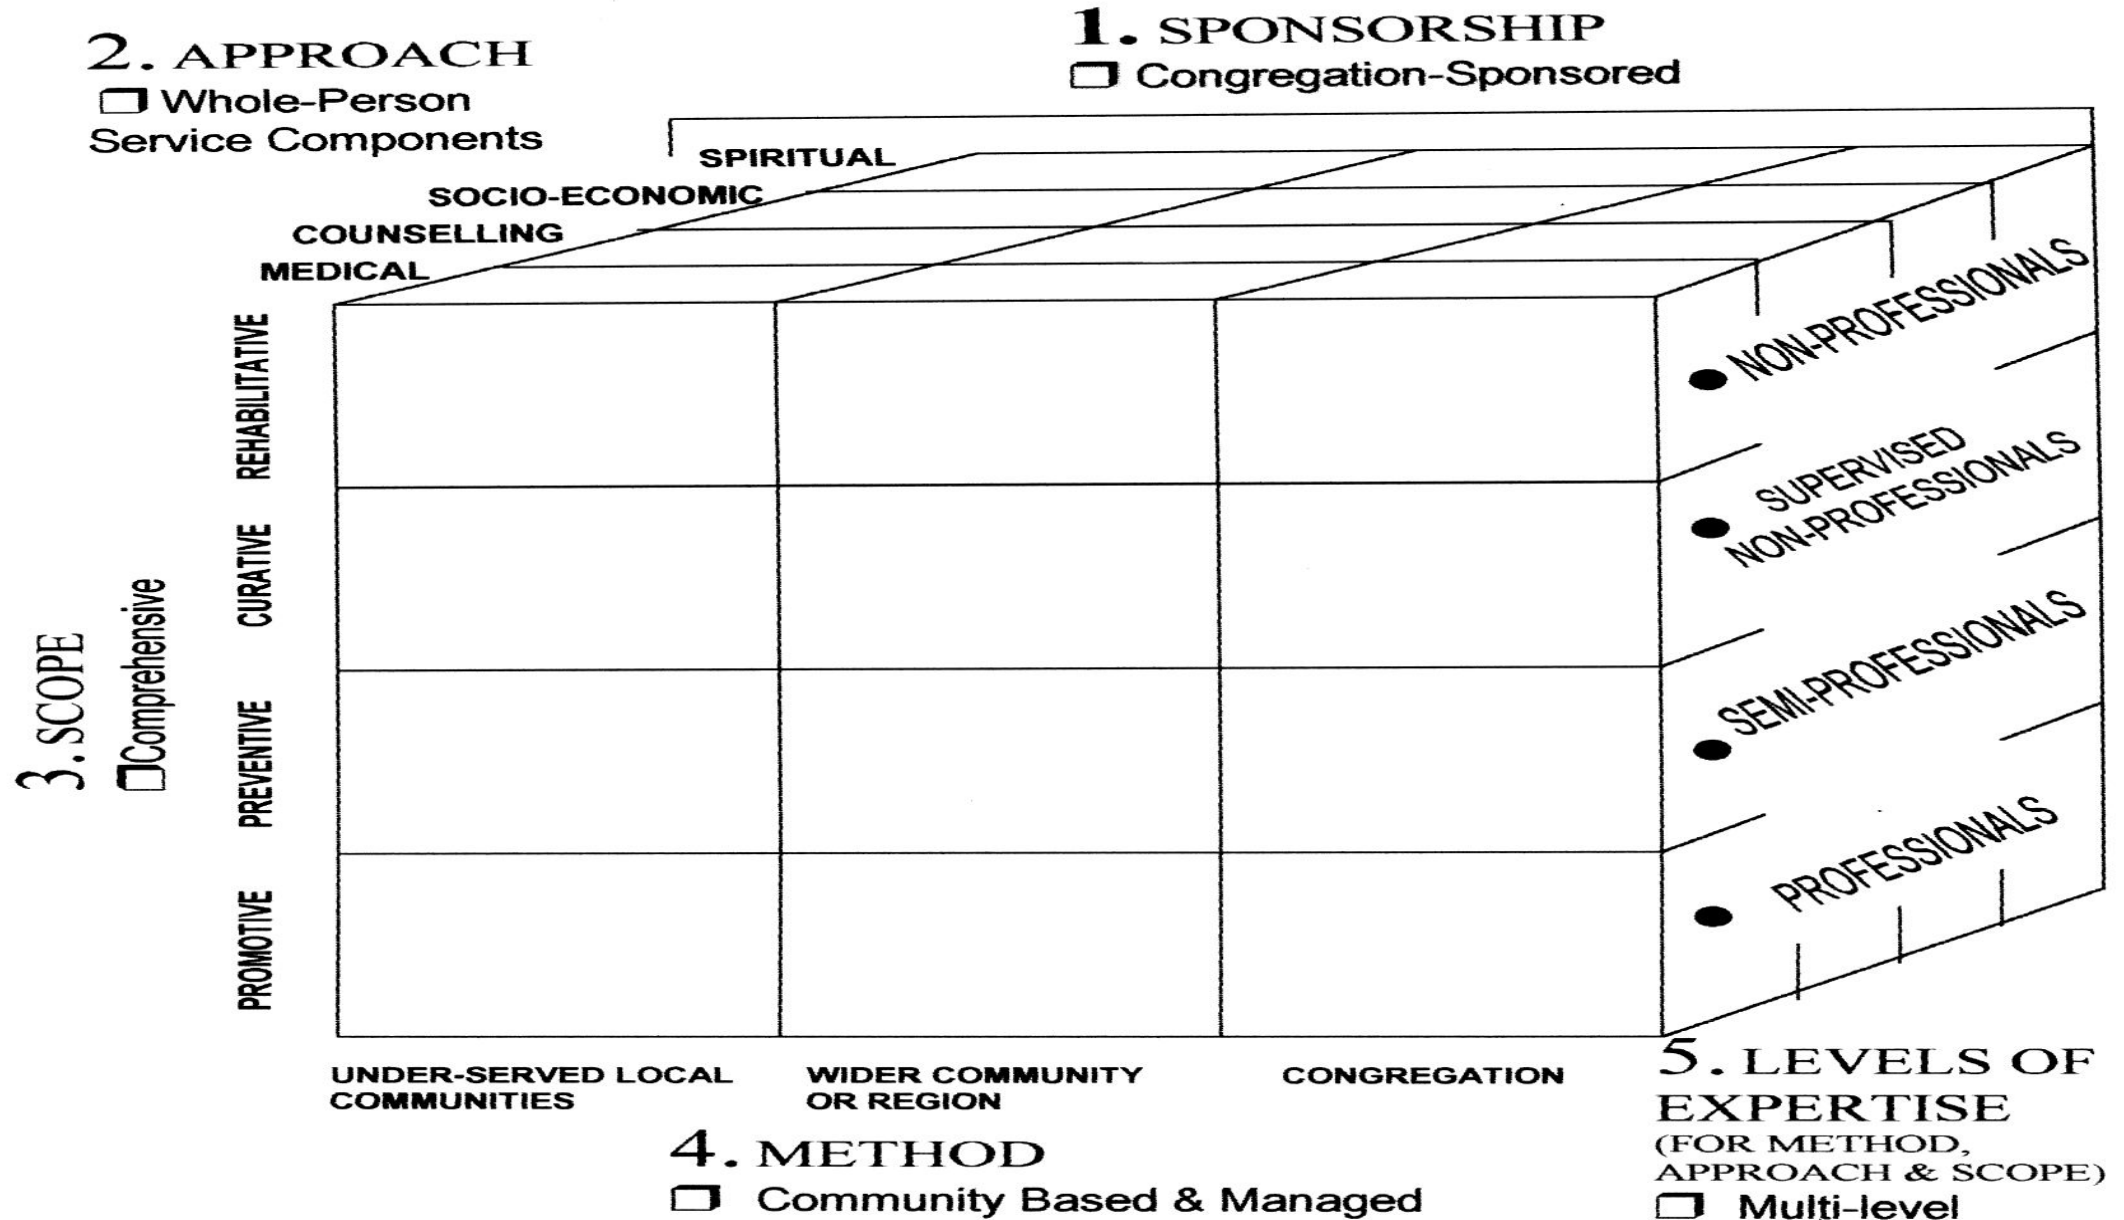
2. APPROACH
❐ Whole-Person Service Components

1. SPONSORSHIP
❐ Congregation-Sponsored

SPIRITUAL
SOCIO-ECONOMIC
COUNSELLING
MEDICAL

3. SCOPE
❐Comprehensive

REHABILITATIVE
CURATIVE
PREVENTIVE
PROMOTIVE

NON-PROFESSIONALS
SUPERVISED NON-PROFESSIONALS
SEMI-PROFESSIONALS
PROFESSIONALS

UNDER-SERVED LOCAL COMMUNITIES
WIDER COMMUNITY OR REGION
CONGREGATION

4. METHOD
❐ Community Based & Managed

5. LEVELS OF EXPERTISE
(FOR METHOD, APPROACH & SCOPE)
❐ Multi-level